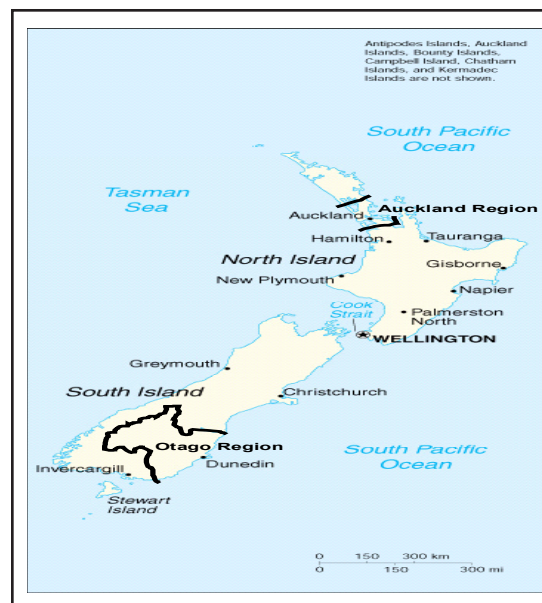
Antipodes Islands, Auckland Islands, Bounty Islands, Campbell Island, Chatham Islands, and Kermadec Islands are not shown.

South Pacific Ocean

Tasman Sea

Auckland Region

Auckland

Hamilton

Tauranga

North Island

Gisborne

New Plymouth

Napier

Cook Strait

Palmerston North

WELLINGTON

Greymouth

South Island

Christchurch

Otago Region

South Pacific Ocean

Invercargill

Dunedin

Stewart Island

0 150 300 km
0 150 300 mi